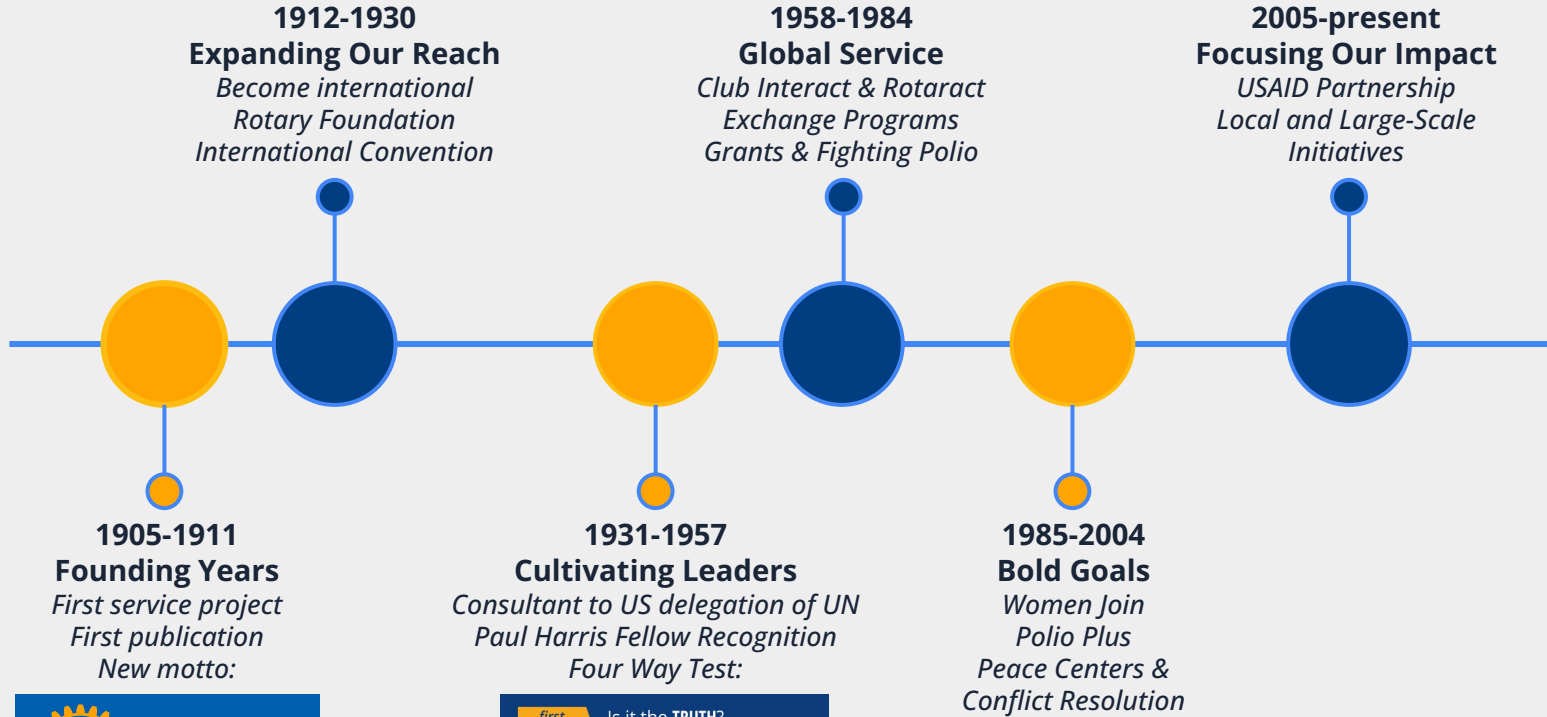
1912-1930
Expanding Our Reach
*Become international*
*Rotary Foundation*
*International Convention*

1958-1984
Global Service
*Club Interact & Rotaract*
*Exchange Programs*
*Grants & Fighting Polio*

2005-present
Focusing Our Impact
*USAID Partnership*
*Local and Large-Scale Initiatives*

1905-1911
Founding Years
*First service project*
*First publication*
*New motto:*

1931-1957
Cultivating Leaders
*Consultant to US delegation of UN*
*Paul Harris Fellow Recognition*
*Four Way Test:*

first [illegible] Is it the TRUTH?

1985-2004
Bold Goals
*Women Join*
*Polio Plus*
*Peace Centers & Conflict Resolution*